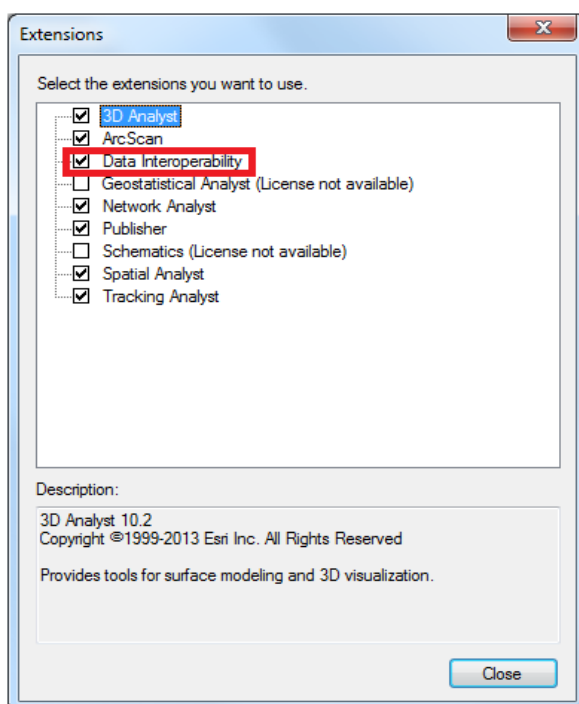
Extensions

Select the extensions you want to use.

3D Analyst
ArcScan
Data Interoperability
Geostatistical Analyst (License not available)
Network Analyst
Publisher
Schematics (License not available)
Spatial Analyst
Tracking Analyst

Description:

3D Analyst 10.2
Copyright ©1999-2013 Esri Inc. All Rights Reserved

Provides tools for surface modeling and 3D visualization.

Close